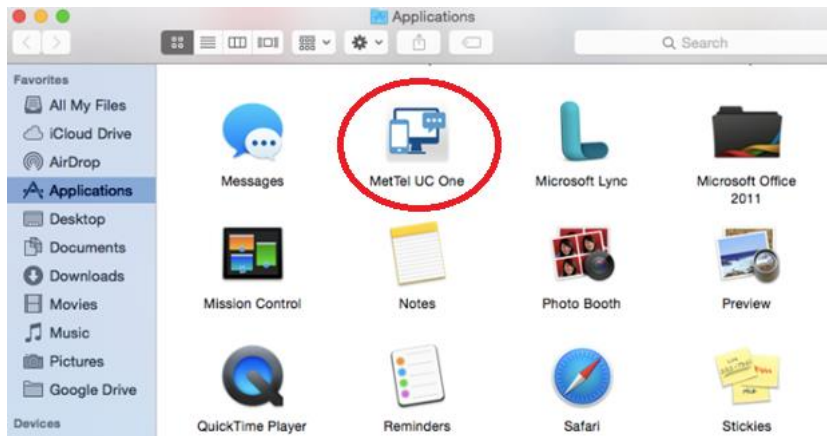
Applications

Search

Favorites
All My Files
iCloud Drive
AirDrop
Applications
Desktop
Documents
Downloads
Movies
Music
Pictures
Google Drive
Devices

Messages
MetTel UC One
Microsoft Lync
Microsoft Office 2011
Mission Control
Notes
Photo Booth
Preview
QuickTime Player
Reminders
Safari
Stickies